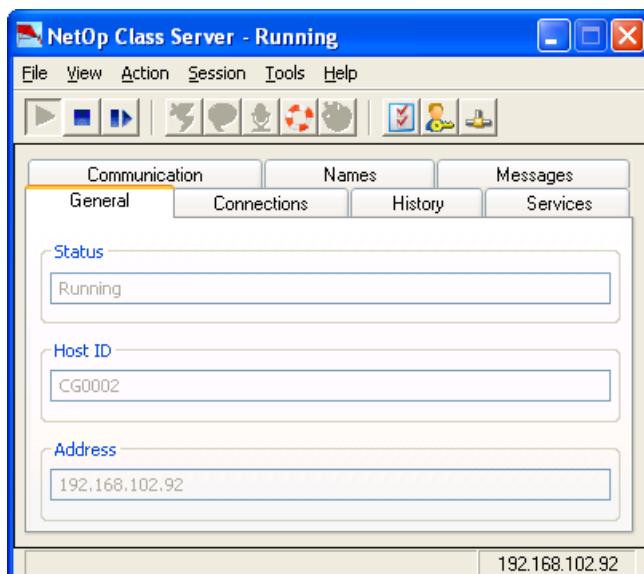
NetOp Class Server - Running

File View Action Session Tools Help

Communication | Names | Messages
General | Connections | History | Services

Status
Running

Host ID
CG0002

Address
192.168.102.92

192.168.102.92